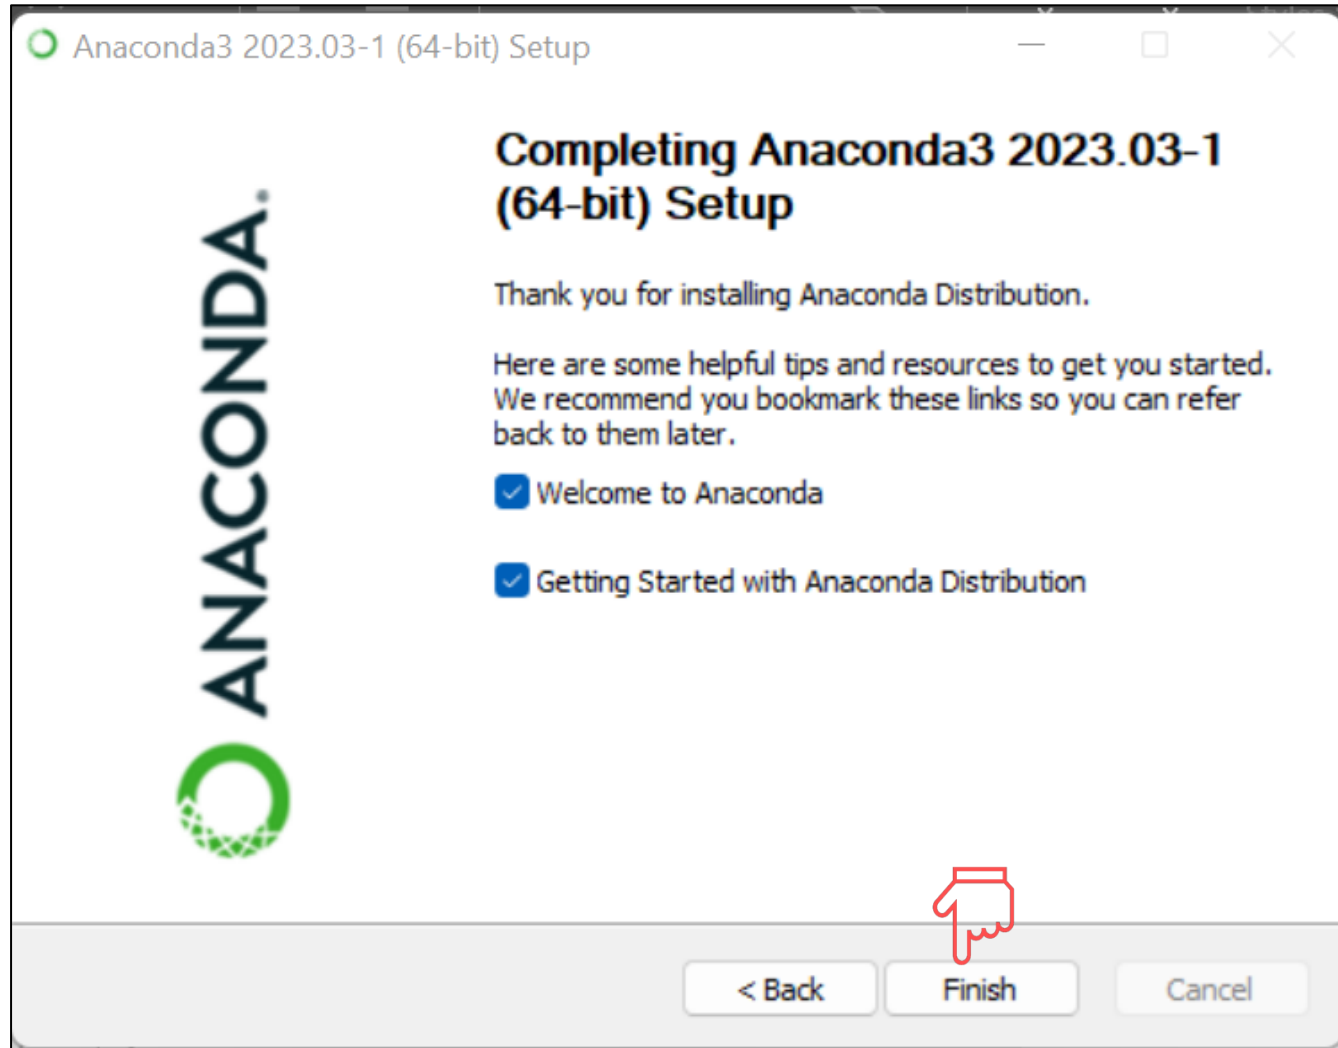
Anaconda3 2023.03-1 (64-bit) Setup

ANACONDA.

Completing Anaconda3 2023.03-1 (64-bit) Setup

Thank you for installing Anaconda Distribution.

Here are some helpful tips and resources to get you started. We recommend you bookmark these links so you can refer back to them later.

Welcome to Anaconda

Getting Started with Anaconda Distribution

< Back

Finish

Cancel